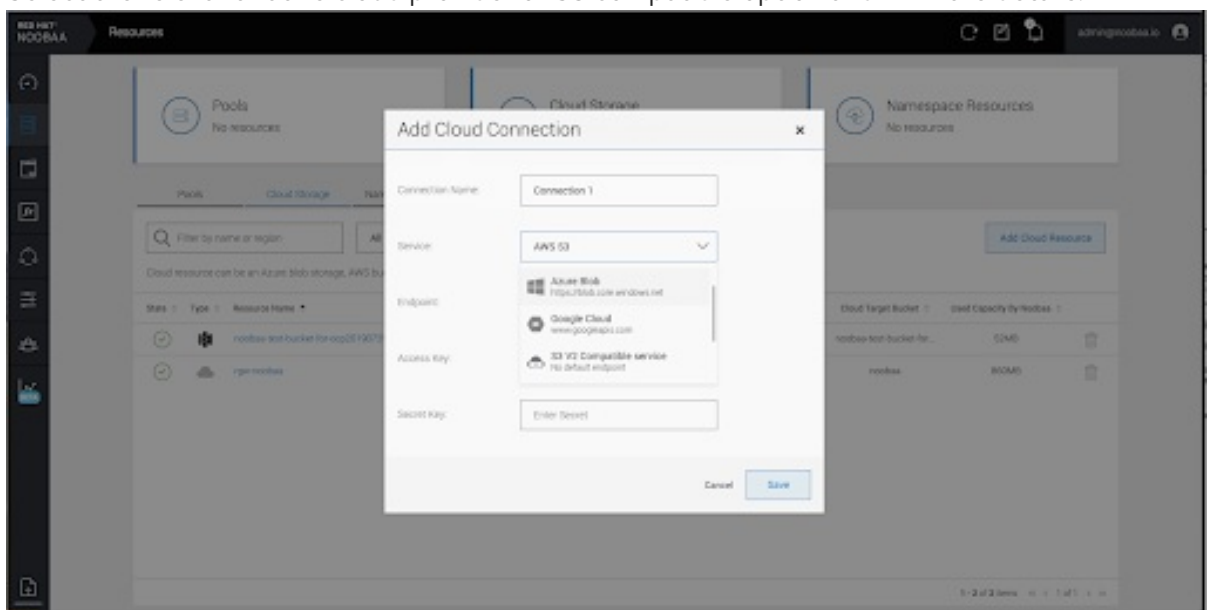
RED HAT NOOBAA

Resources

admin@noobaa.io

Pools
No resources

Cloud Storage

Namespace Resources
No resources

Pools Cloud Storage Na

Q Filter by name or region

Cloud resource can be an Azure blob storage, AWS bu

State Type Resource Name

noobaa-test-bucket-for-ocp20190

rgw-noobaa

Add Cloud Resource

Cloud Target Bucket Used Capacity By Noobaa

noobaa-test-bucket-for... 52MB

noobaa 860MB

Add Cloud Connection ×

Connection Name: Connection 1

Service: AWS S3

Azure Blob
https://blob.core.windows.net

Google Cloud
www.googleapis.com

S3 V2 Compatible service
No default endpoint

Endpoint:

Access Key:

Secret Key: Enter Secret

Cancel Save

1-2 of 2 items 1 of 1